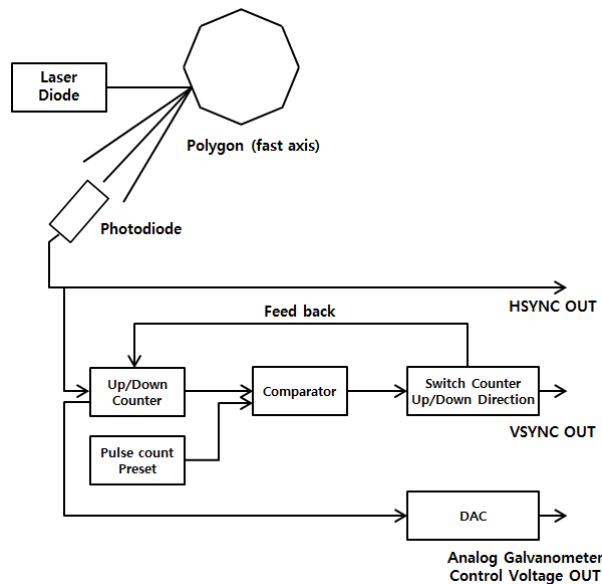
Laser Diode

Polygon (fast axis)

Photodiode

HSYNC OUT

Feed back

Up/Down Counter

Comparator

Switch Counter Up/Down Direction

VSYNC OUT

Pulse count Preset

DAC

Analog Galvanometer Control Voltage OUT